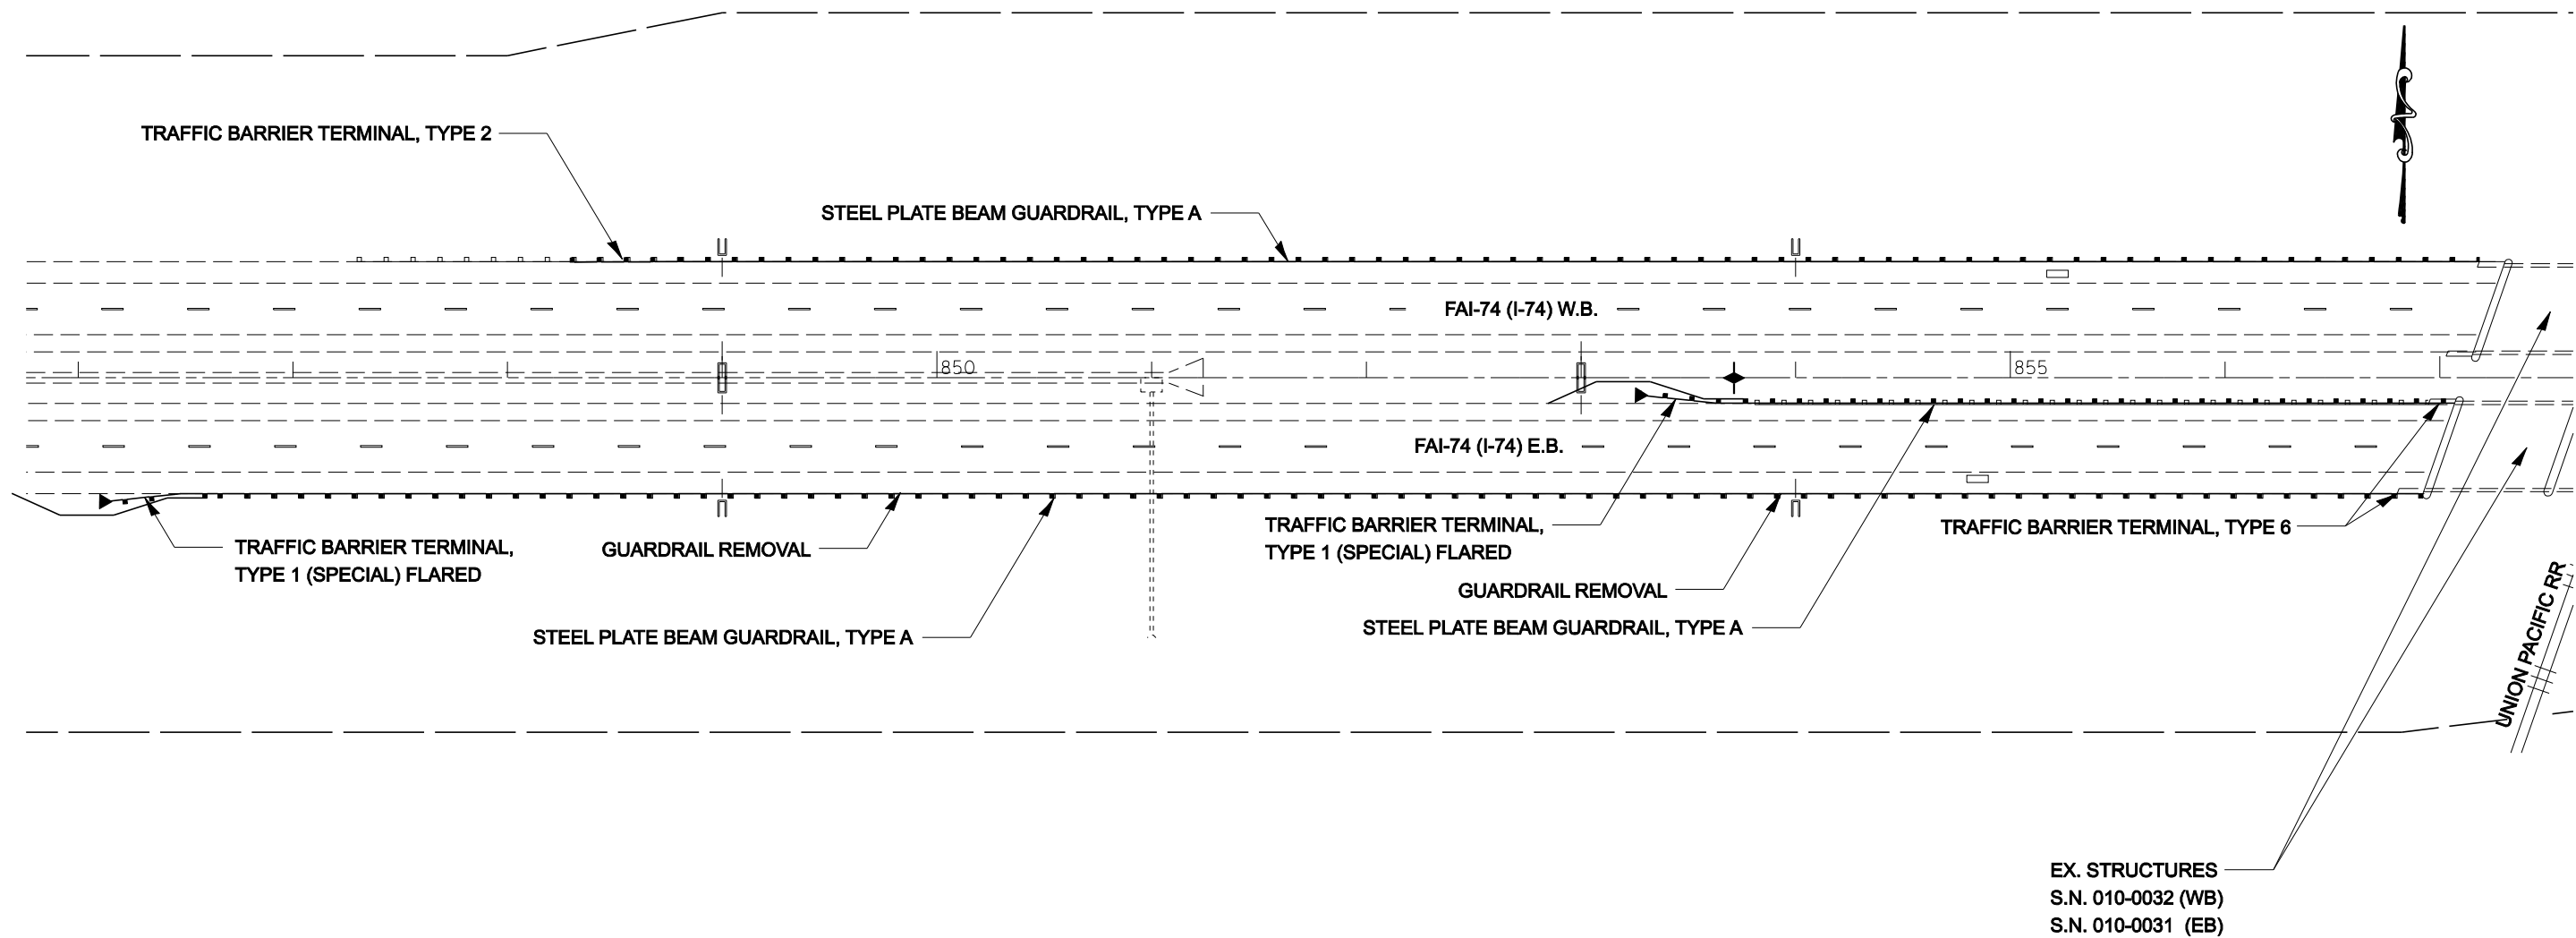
TRAFFIC BARRIER TERMINAL, TYPE 2

STEEL PLATE BEAM GUARDRAIL, TYPE A

FAI-74 (I-74) W.B.

850

855

FAI-74 (I-74) E.B.

TRAFFIC BARRIER TERMINAL, TYPE 1 (SPECIAL) FLARED

GUARDRAIL REMOVAL

STEEL PLATE BEAM GUARDRAIL, TYPE A

TRAFFIC BARRIER TERMINAL, TYPE 1 (SPECIAL) FLARED

GUARDRAIL REMOVAL

STEEL PLATE BEAM GUARDRAIL, TYPE A

TRAFFIC BARRIER TERMINAL, TYPE 6

UNION PACIFIC RR

EX. STRUCTURES
S.N. 010-0032 (WB)
S.N. 010-0031 (EB)